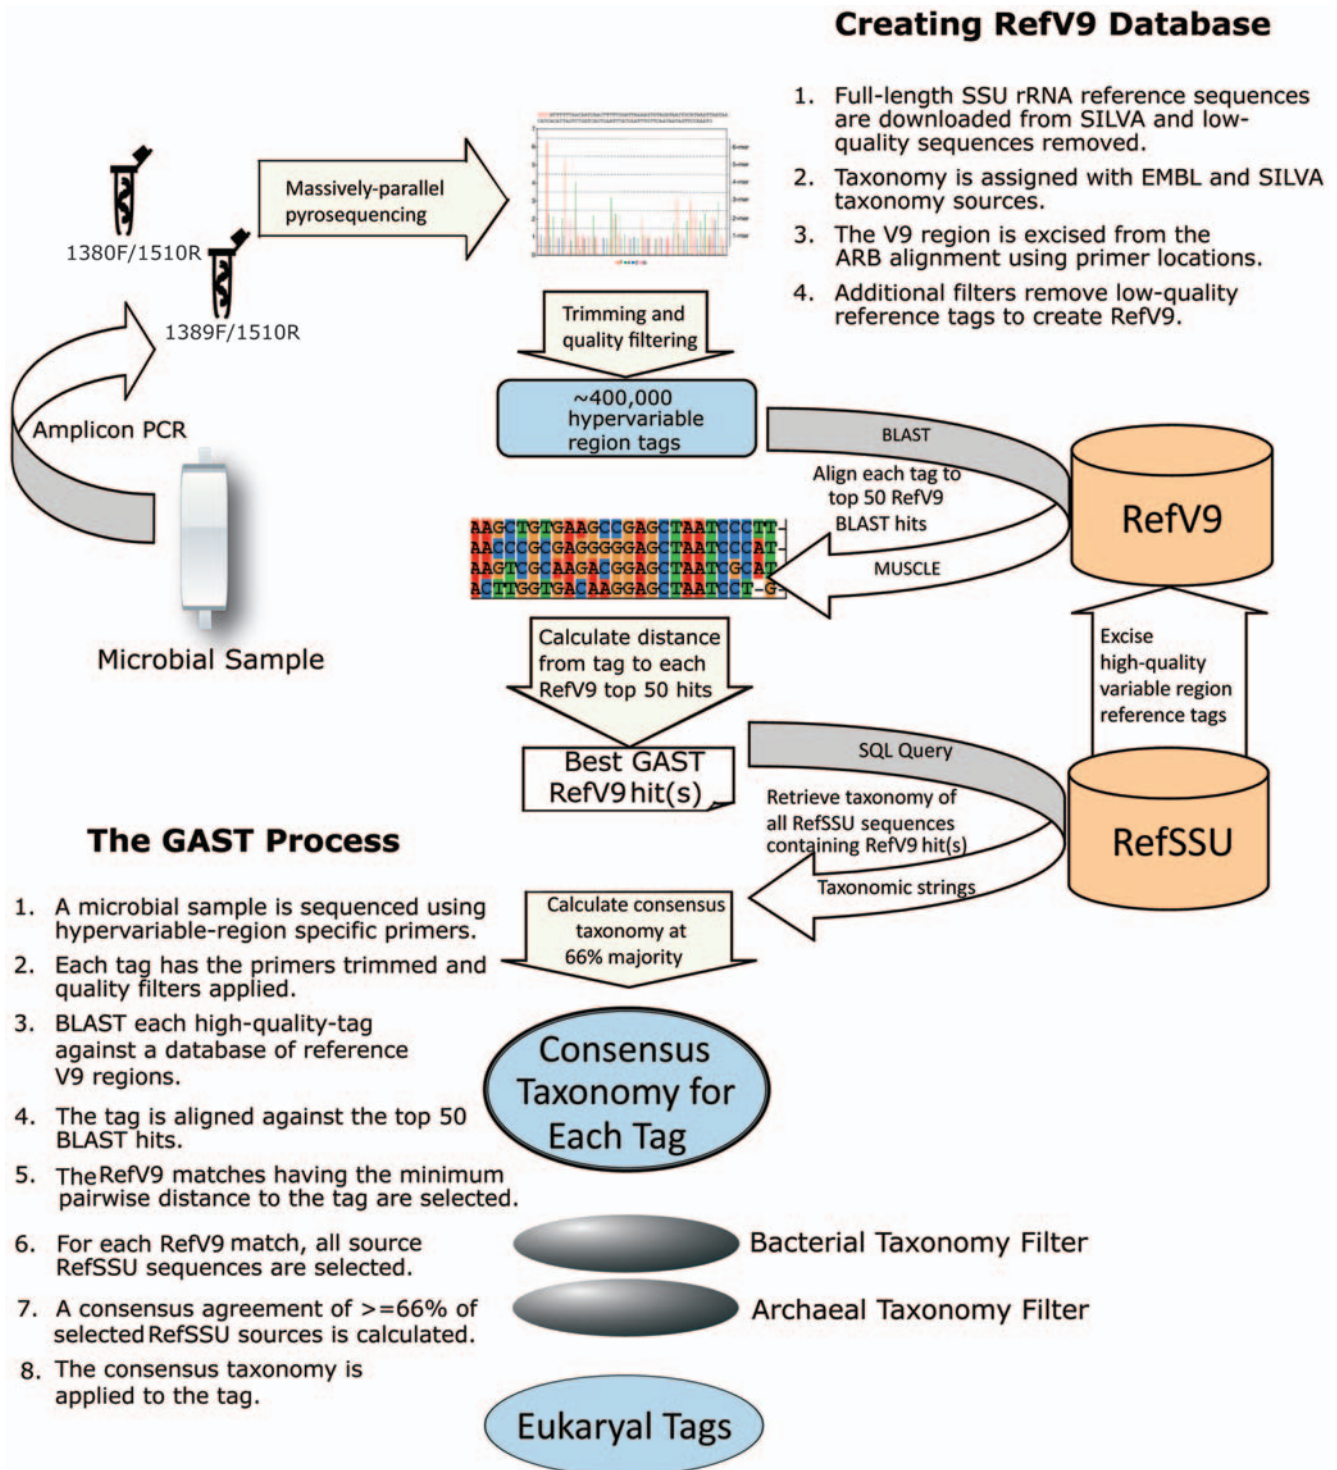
Creating RefV9 Database

1. Full-length SSU rRNA reference sequences are downloaded from SILVA and low-quality sequences removed.
2. Taxonomy is assigned with EMBL and SILVA taxonomy sources.
3. The V9 region is excised from the ARB alignment using primer locations.
4. Additional filters remove low-quality reference tags to create RefV9.

1380F/1510R

1389F/1510R

Massively-parallel pyrosequencing

Amplicon PCR

Microbial Sample

Trimming and quality filtering

~400,000 hypervariable region tags

BLAST

Align each tag to top 50 RefV9 BLAST hits

MUSCLE

RefV9

AAGCTGTGAAGCCGAGCTAATCCCTT-
AACCCGCGAGGGGGAGCTAATCCCAT-
AAGTCGCAAGACGGAGCTAATCGCAT
ACTTGGTGACAAGGAGCTAATCCT-G-

Calculate distance from tag to each RefV9 top 50 hits

Excise high-quality variable region reference tags

Best GAST RefV9 hit(s)

SQL Query

Retrieve taxonomy of all RefSSU sequences containing RefV9 hit(s)

RefSSU

The GAST Process

1. A microbial sample is sequenced using hypervariable-region specific primers.
2. Each tag has the primers trimmed and quality filters applied.
3. BLAST each high-quality-tag against a database of reference V9 regions.
4. The tag is aligned against the top 50 BLAST hits.
5. The RefV9 matches having the minimum pairwise distance to the tag are selected.
6. For each RefV9 match, all source RefSSU sequences are selected.
7. A consensus agreement of >=66% of selected RefSSU sources is calculated.
8. The consensus taxonomy is applied to the tag.

Taxonomic strings

Calculate consensus taxonomy at 66% majority

Consensus Taxonomy for Each Tag

Bacterial Taxonomy Filter

Archaeal Taxonomy Filter

Eukaryal Tags